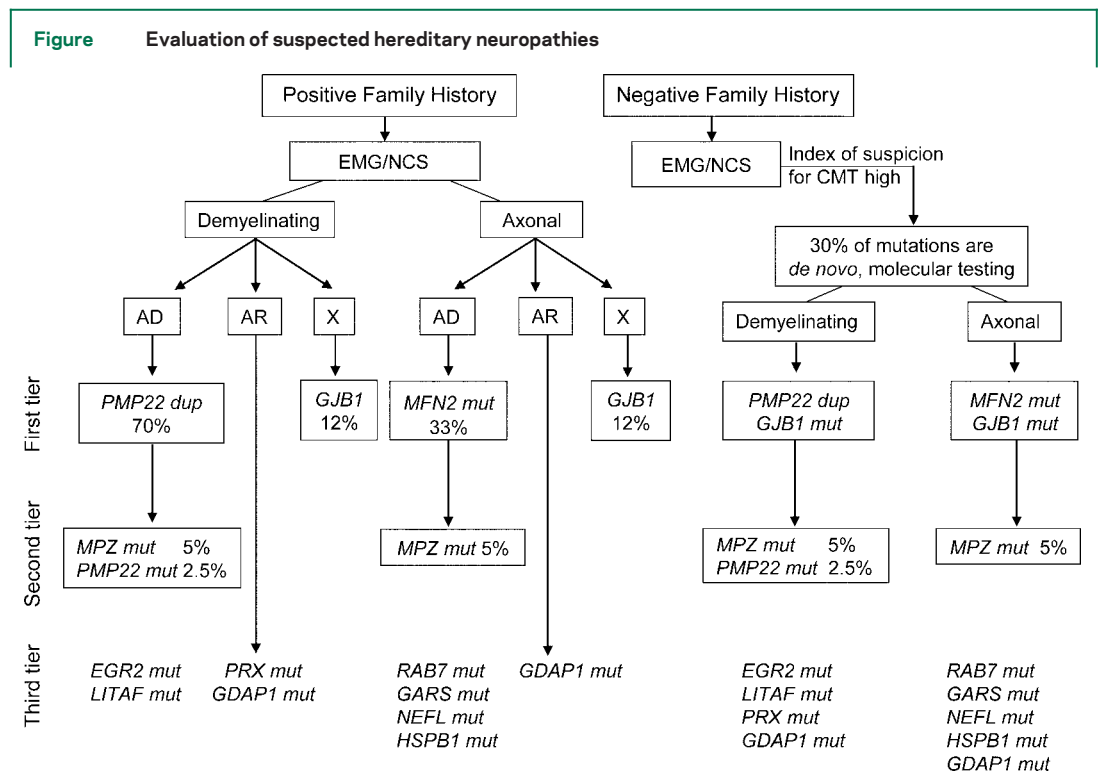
Figure Evaluation of suspected hereditary neuropathies

Positive Family History

EMG/NCS

Demyelinating

Axonal

AD

AR

X

AD

AR

X

Negative Family History

EMG/NCS

Index of suspicion for CMT high

30% of mutations are *de novo*, molecular testing

Demyelinating

Axonal

First tier

*PMP22 dup* 70%

*GJB1* 12%

*MFN2 mut* 33%

*GJB1* 12%

*PMP22 dup* *GJB1 mut*

*MFN2 mut* *GJB1 mut*

Second tier

*MPZ mut* 5% *PMP22 mut* 2.5%

*MPZ mut* 5%

*MPZ mut* 5% *PMP22 mut* 2.5%

*MPZ mut* 5%

Third tier

*EGR2 mut* *LITAF mut*

*PRX mut* *GDAP1 mut*

*RAB7 mut* *GARS mut* *NEFL mut* *HSPB1 mut*

*GDAP1 mut*

*EGR2 mut* *LITAF mut* *PRX mut* *GDAP1 mut*

*RAB7 mut* *GARS mut* *NEFL mut* *HSPB1 mut* *GDAP1 mut*